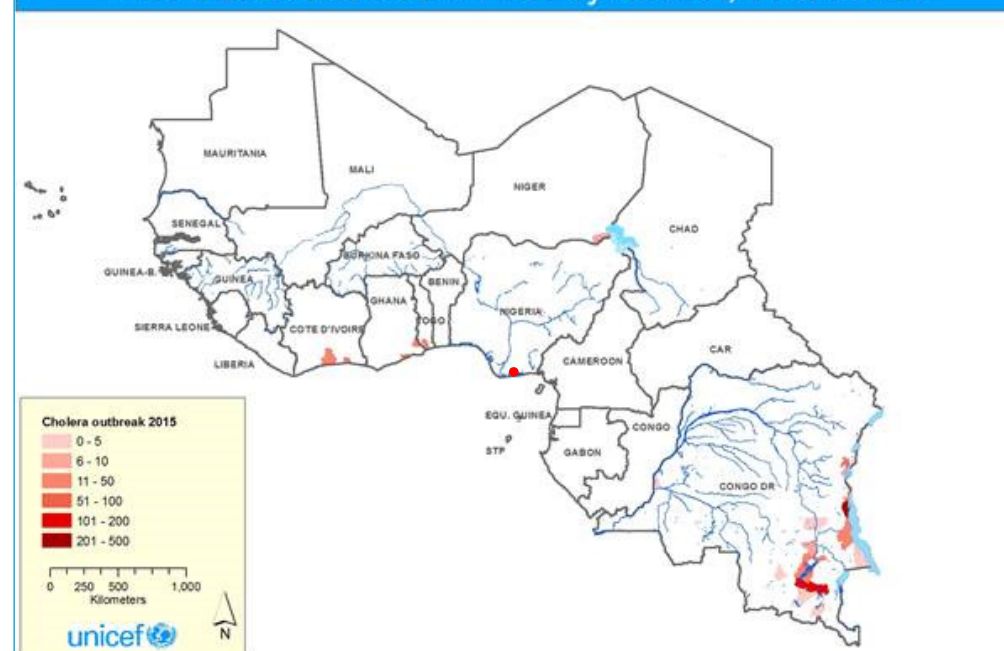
MAURITANIA
MALI
NIGER
CHAD
SENEGAL
GUINEA-B.
GUINEA
BURKINA FASO
BENIN
NIGERIA
GHANA
TOGO
SIERRA LEONE
COTE D'IVOIRE
LIBERIA
CAMEROON
CAR
EQU. GUINEA
STP
GABON
CONGO
CONGO DR

Cholera outbreak 2015
0 - 5
6 - 10
11 - 50
51 - 100
101 - 200
201 - 500

0 250 500 1,000
Kilometers

N

unicef